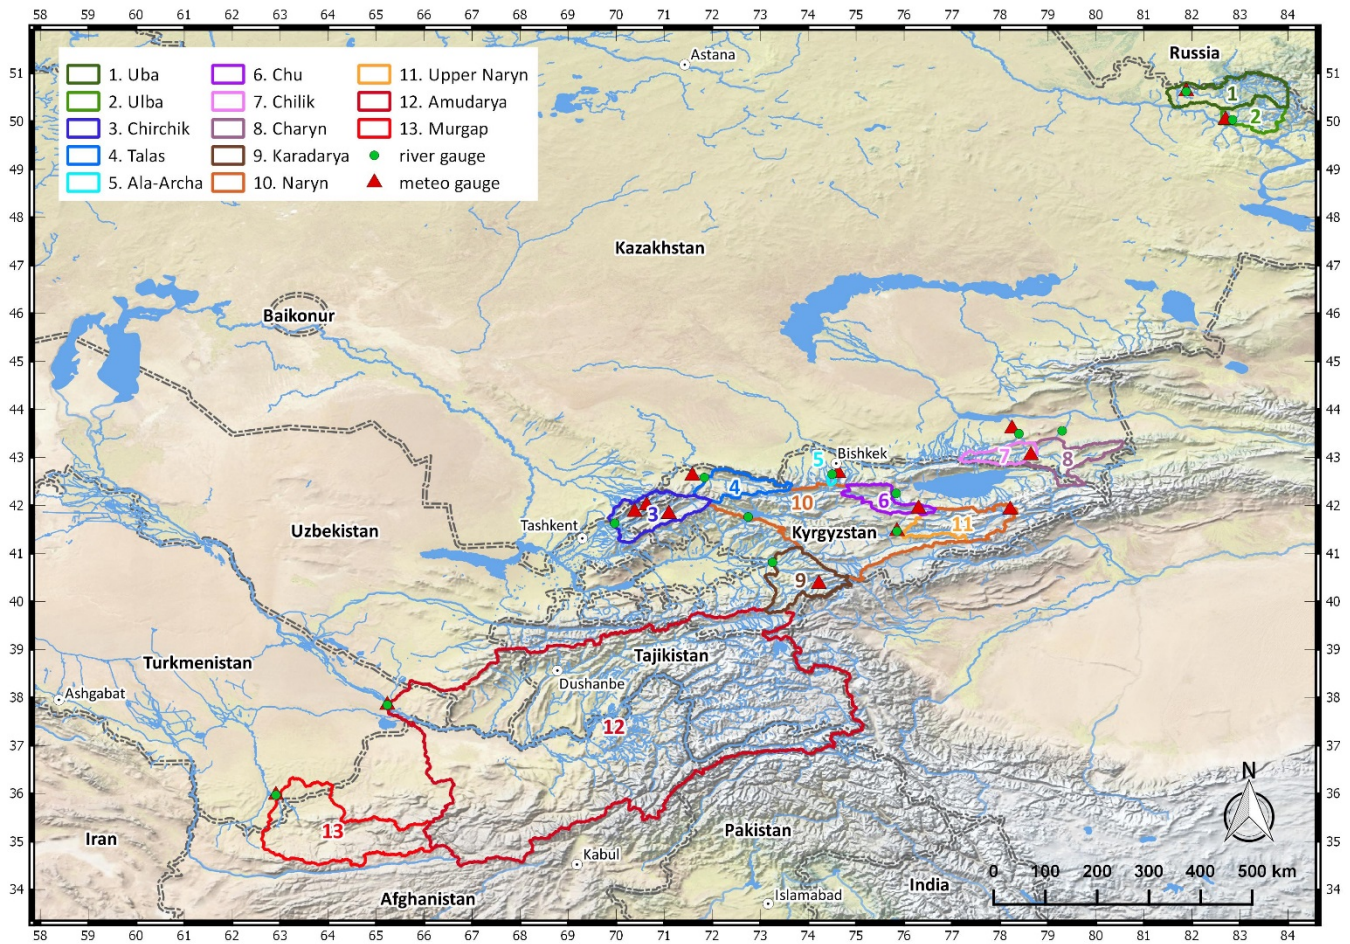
58 59 60 61 62 63 64 65 66 67 68 69 70 71 72 73 74 75 76 77 78 79 80 81 82 83 84

1. Uba
2. Ulba
3. Chirchik
4. Talas
5. Ala-Archa
6. Chu
7. Chilik
8. Charyn
9. Karadarya
10. Naryn
11. Upper Naryn
12. Amudarya
13. Murgap
river gauge
meteo gauge

Astana
Russia
1
2
Kazakhstan
Baikonur
Bishkek
5
4
10
6
7
8
11
3
Tashkent
Kyrgyzstan
Uzbekistan
9
Tajikistan
Turkmenistan
Dushanbe
12
Ashgabat
13
Iran
Pakistan
Kabul
Islamabad
India
Afghanistan
N
0 100 200 300 400 500 km

51 50 49 48 47 46 45 44 43 42 41 40 39 38 37 36 35 34

58 59 60 61 62 63 64 65 66 67 68 69 70 71 72 73 74 75 76 77 78 79 80 81 82 83 84